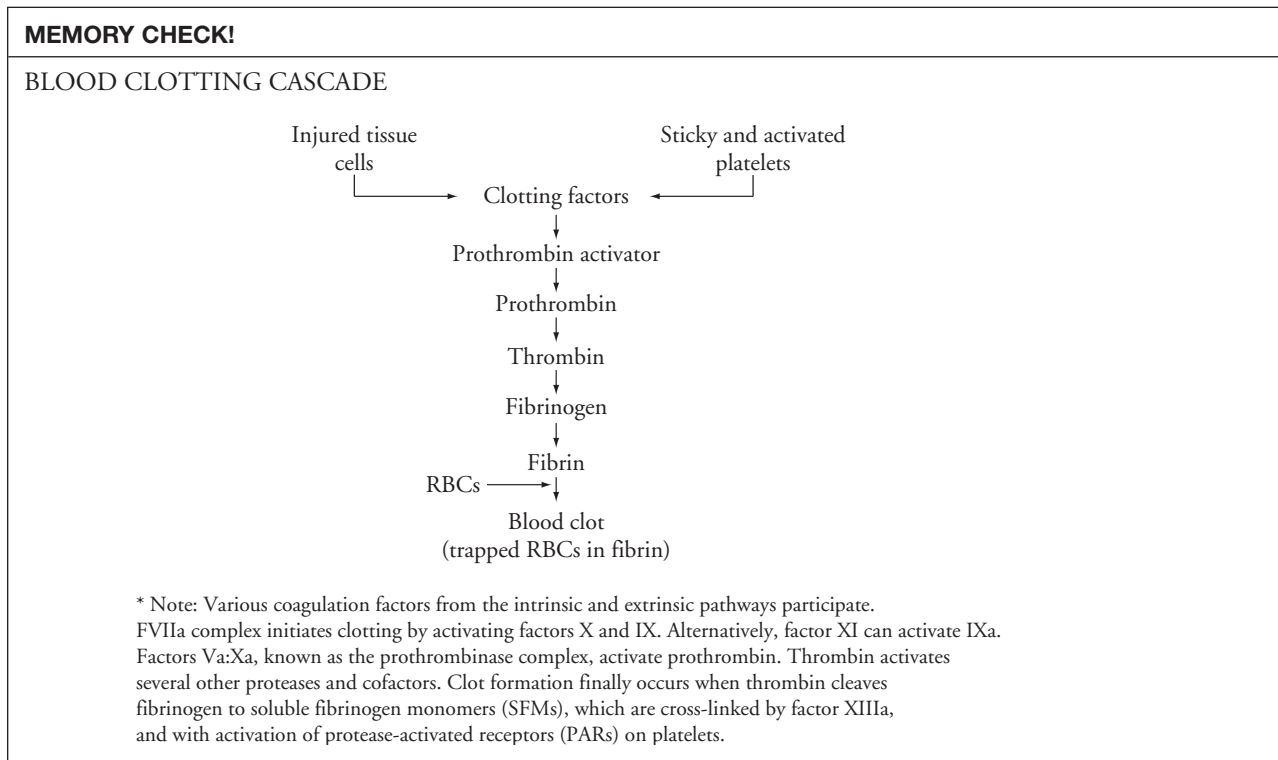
MEMORY CHECK!

BLOOD CLOTTING CASCADE

Injured tissue cells

Sticky and activated platelets

Clotting factors

Prothrombin activator

Prothrombin

Thrombin

Fibrinogen

Fibrin

RBCs

Blood clot
(trapped RBCs in fibrin)

* Note: Various coagulation factors from the intrinsic and extrinsic pathways participate. FVIIa complex initiates clotting by activating factors X and IX. Alternatively, factor XI can activate IXa. Factors Va:Xa, known as the prothrombinase complex, activate prothrombin. Thrombin activates several other proteases and cofactors. Clot formation finally occurs when thrombin cleaves fibrinogen to soluble fibrinogen monomers (SFMs), which are cross-linked by factor XIIIa, and with activation of protease-activated receptors (PARs) on platelets.